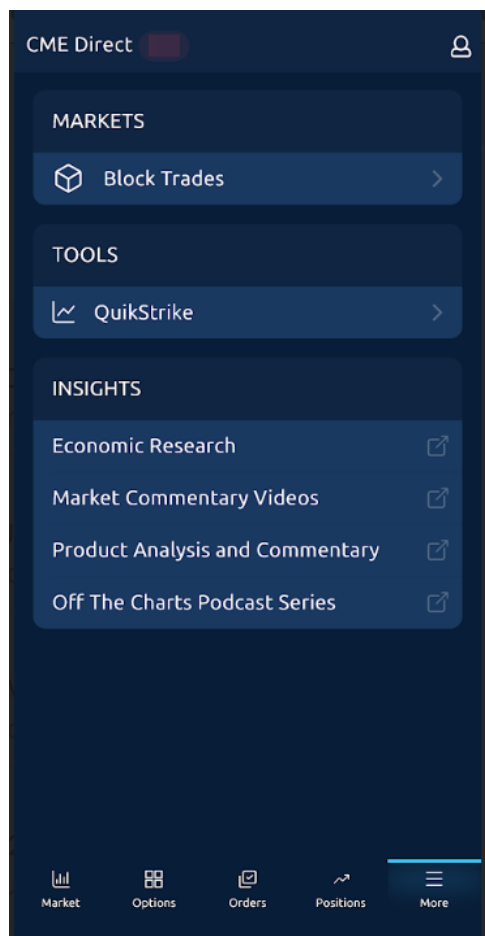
CME Direct

MARKETS

Block Trades

TOOLS

QuikStrike

INSIGHTS

Economic Research

Market Commentary Videos

Product Analysis and Commentary

Off The Charts Podcast Series

Market
Options
Orders
Positions
More